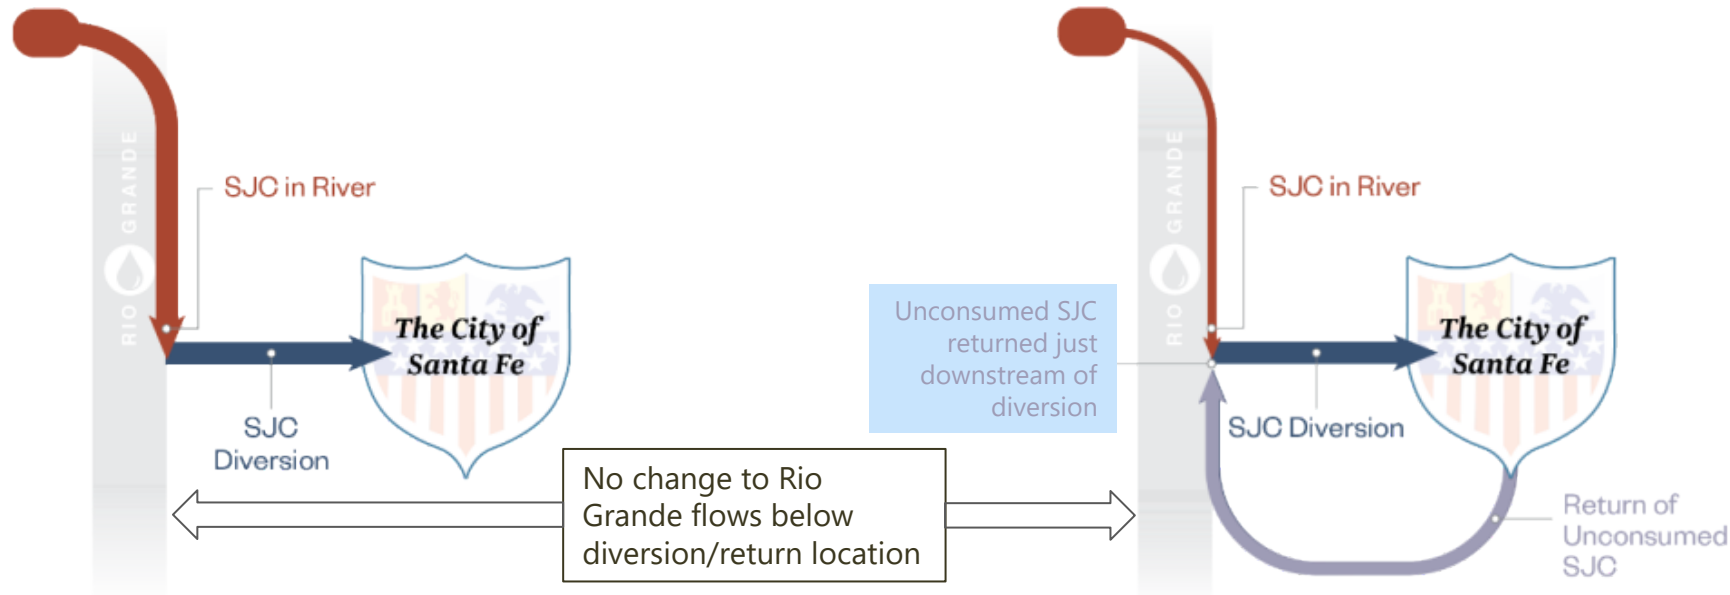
RIO GRANDE

SJC in River

The City of Santa Fe

SJC Diversion

No change to Rio Grande flows below diversion/return location

Unconsumed SJC returned just downstream of diversion

RIO GRANDE

SJC in River

The City of Santa Fe

SJC Diversion

Return of Unconsumed SJC